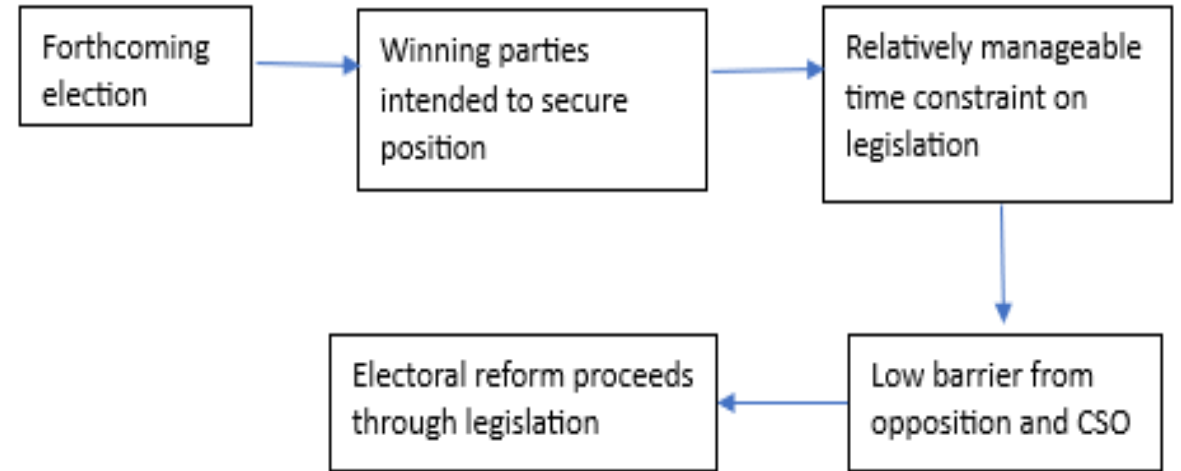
Forthcoming election

Winning parties intended to secure position

Relatively manageable time constraint on legislation

Low barrier from opposition and CSO

Electoral reform proceeds through legislation